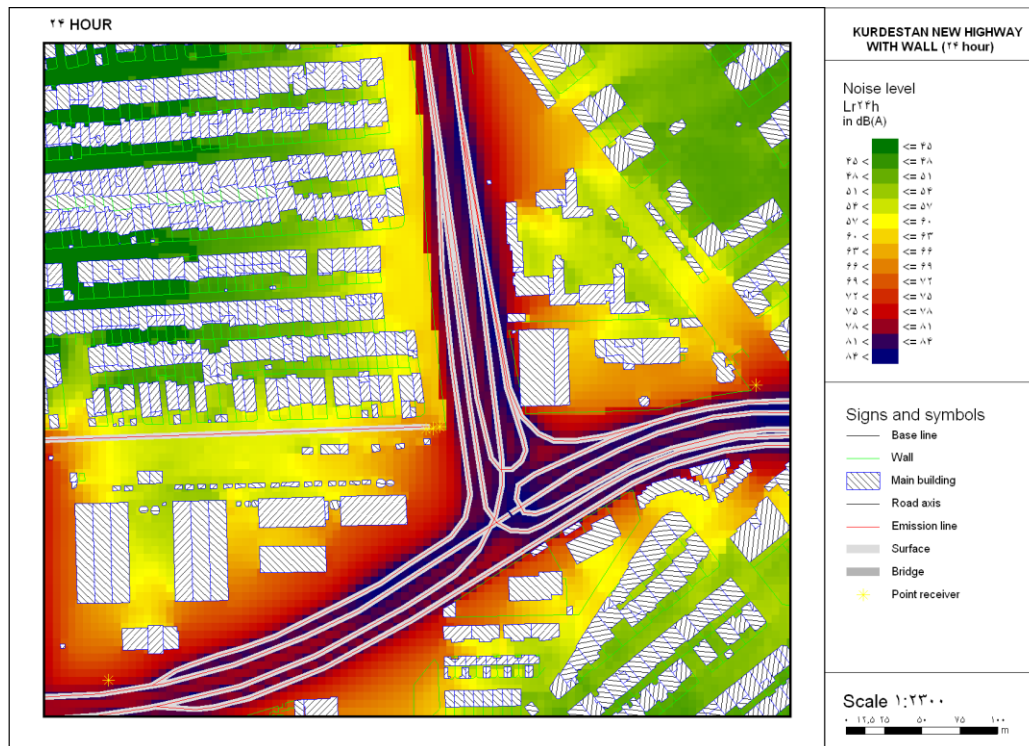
۲۴ HOUR

KURDESTAN NEW HIGHWAY WITH WALL (۲۴ hour)

Noise level
Lr۲۴h
in dB(A)

| | |
|---|---|
| | <= ۴۵ |
| ۴۵ < | <= ۴۸ |
| ۴۸ < | <= ۵۱ |
| ۵۱ < | <= ۵۴ |
| ۵۴ < | <= ۵۷ |
| ۵۷ < | <= ۶۰ |
| ۶۰ < | <= ۶۳ |
| ۶۳ < | <= ۶۶ |
| ۶۶ < | <= ۶۹ |
| ۶۹ < | <= ۷۲ |
| ۷۲ < | <= ۷۵ |
| ۷۵ < | <= ۷۸ |
| ۷۸ < | <= ۸۱ |
| ۸۱ < | <= ۸۴ |
| ۸۴ < | |

Signs and symbols
Base line
Wall
Main building
Road axis
Emission line
Surface
Bridge
Point receiver

Scale ۱:۲۳۰۰
۰ ۱۲,۵ ۲۵ ۵۰ ۷۵ ۱۰۰
m